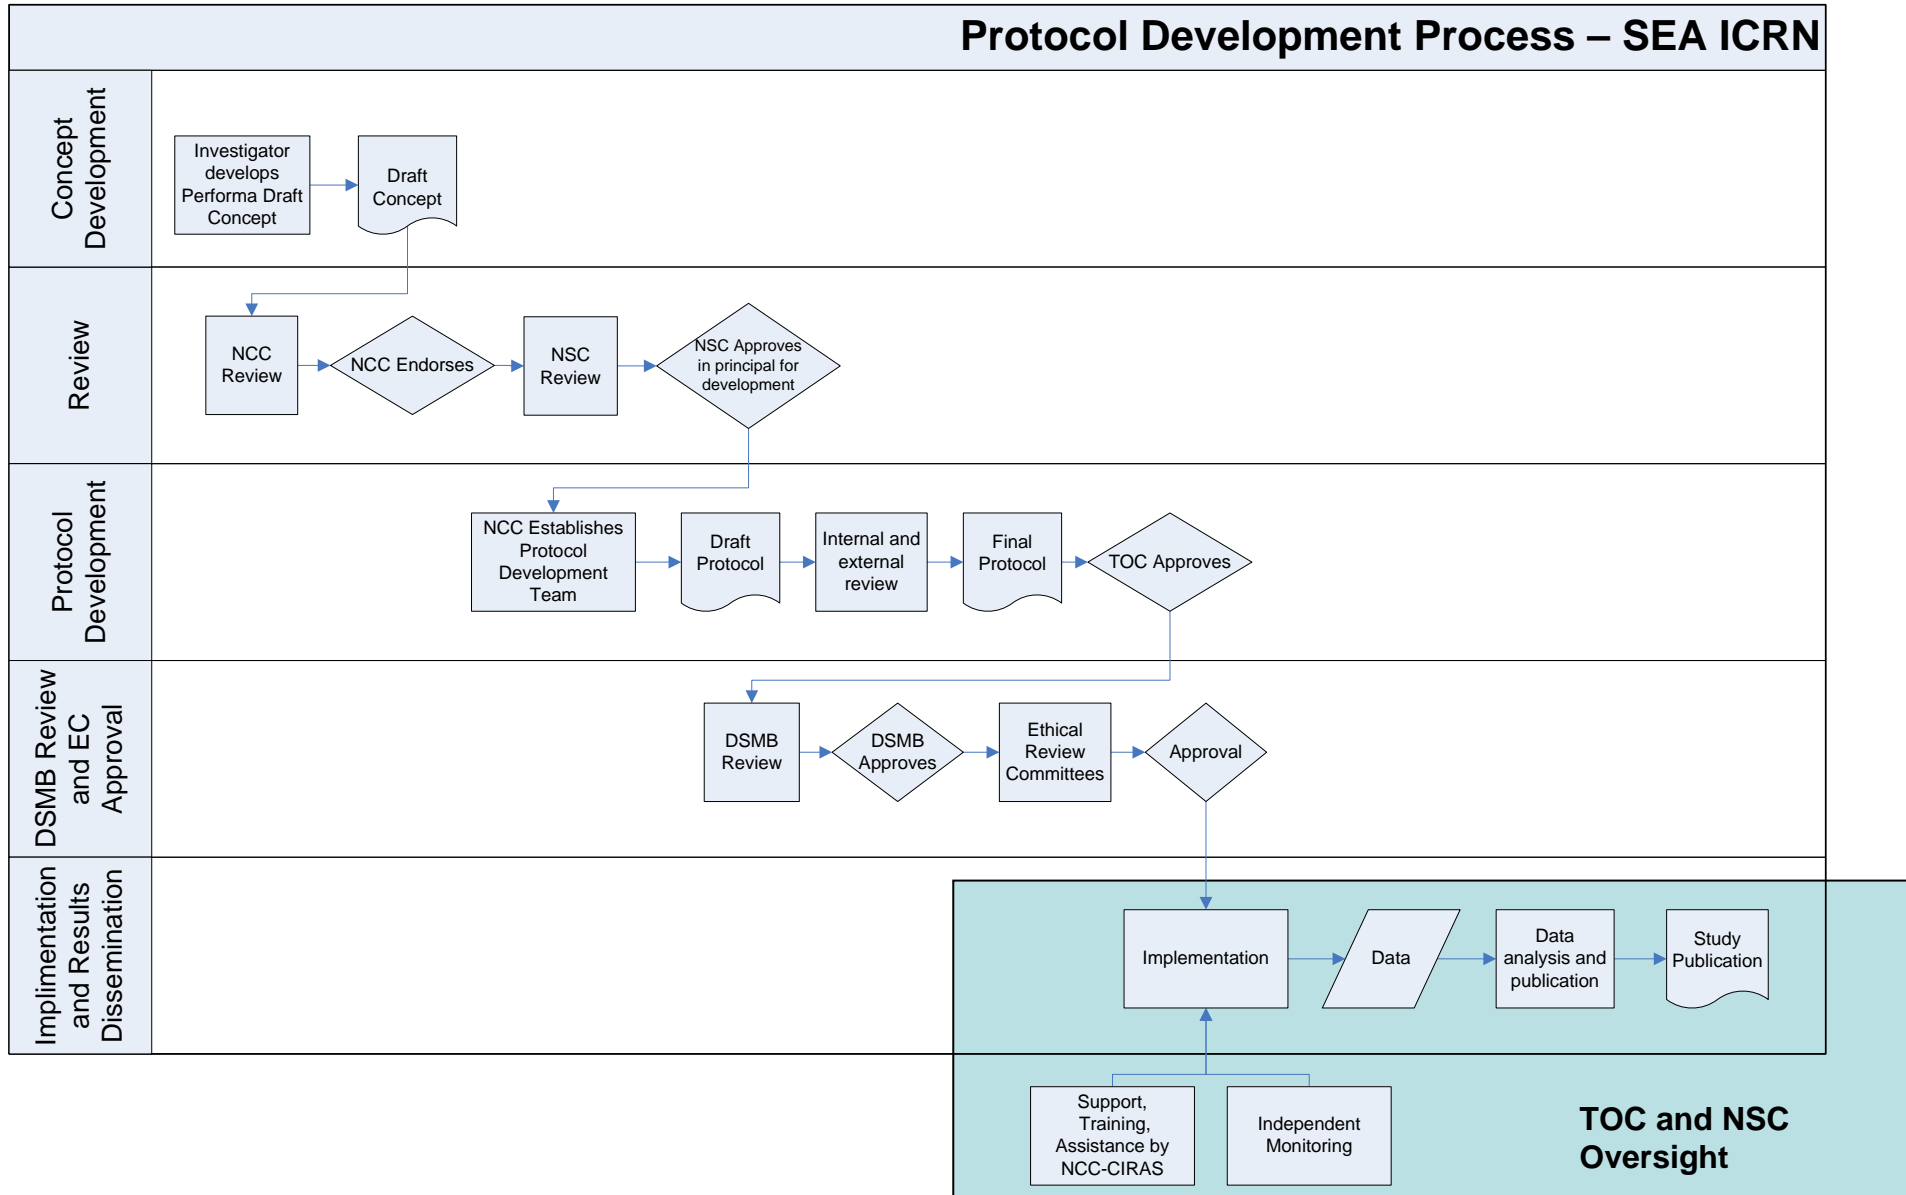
Protocol Development Process – SEA ICRN

Concept Development

Investigator develops Performa Draft Concept

Draft Concept

Review

NCC Review

NCC Endorses

NSC Review

NSC Approves in principal for development

Protocol Development

NCC Establishes Protocol Development Team

Draft Protocol

Internal and external review

Final Protocol

TOC Approves

DSMB Review and EC Approval

DSMB Review

DSMB Approves

Ethical Review Committees

Approval

Implimentation and Results Dissemination

Implementation

Data

Data analysis and publication

Study Publication

Support, Training, Assistance by NCC-CIRAS

Independent Monitoring

TOC and NSC Oversight